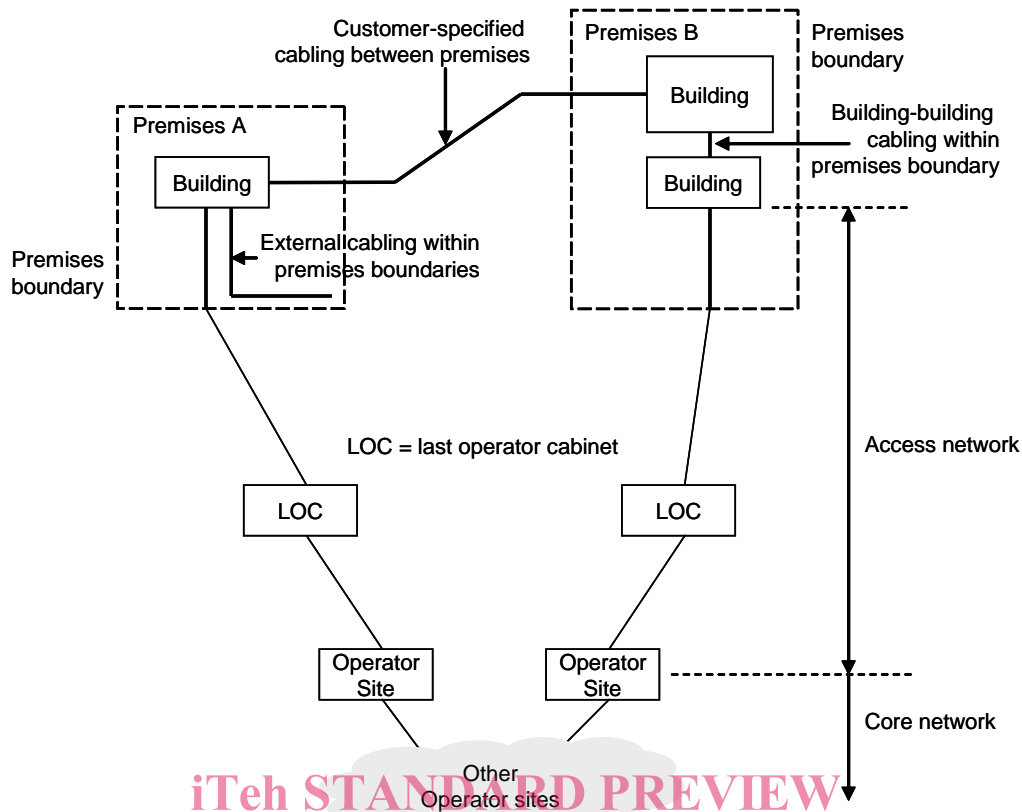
Customer-specified cabling between premises

Premises B

Premises boundary

Building

Building-building cabling within premises boundary

Premises A

Building

Building

External cabling within premises boundaries

Premises boundary

LOC = last operator cabinet

Access network

LOC

LOC

Operator Site

Operator Site

Core network

Other Operator sites

iTeh STANDARD PREVIEW